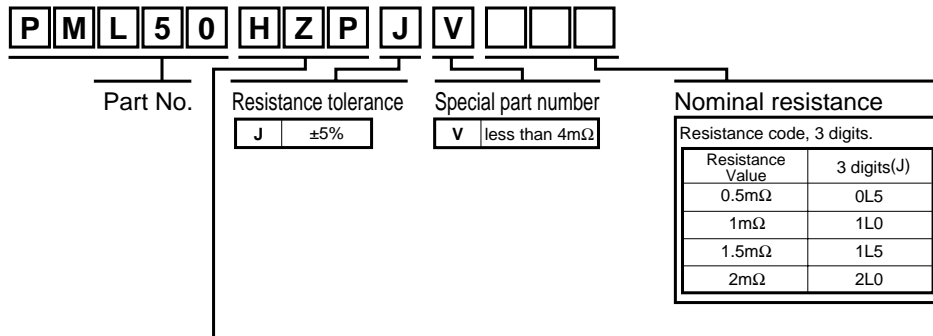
P M L 5 0 H Z P J V

Part No.

Resistance tolerance

| J | ±5% |
|---|---|

Special part number

| V | less than 4m$\Omega$ |
|---|---|

Nominal resistance

Resistance code, 3 digits.

| Resistance Value | 3 digits(J) |
|---|---|
| 0.5m$\Omega$ | 0L5 |
| 1m$\Omega$ | 1L0 |
| 1.5m$\Omega$ | 1L5 |
| 2m$\Omega$ | 2L0 |